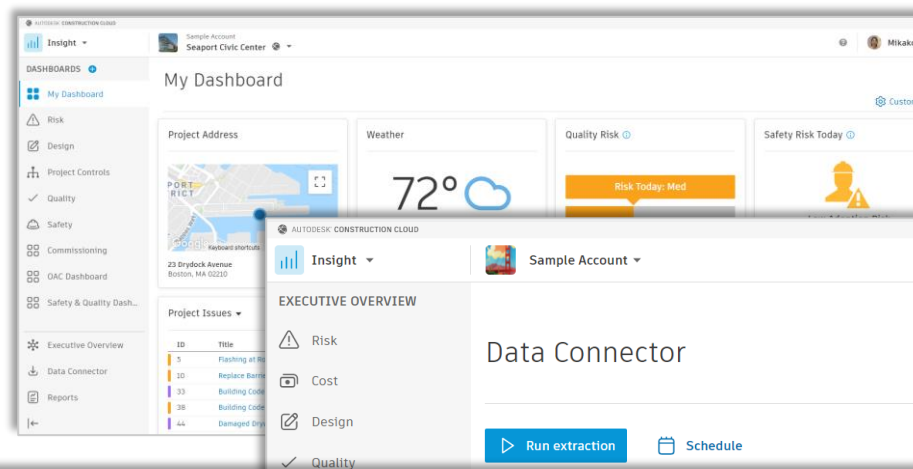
AUTODESK CONSTRUCTION CLOUD

Insight

Sample Account
Seaport Civic Center

Mikak

DASHBOARDS

My Dashboard
Risk
Design
Project Controls
Quality
Safety
Commissioning
OAC Dashboard
Safety & Quality Dash...
Executive Overview
Data Connector
Reports

My Dashboard

Custo

Project Address

PORT
RICT

Google Keyboard shortcuts

23 Drydock Avenue
Boston, MA 02210

Weather

72°

Quality Risk

Risk Today: Med

Safety Risk Today

Project Issues

| ID | Title |
|---|---|
| 5 | Flashing at R |
| 10 | Replace Barre |
| 33 | Building Code |
| 38 | Building Code |
| 44 | Damaged Dry |

AUTODESK CONSTRUCTION CLOUD

Insight

Sample Account

EXECUTIVE OVERVIEW

Risk
Cost
Design
Quality

Data Connector

Run extraction

Schedule